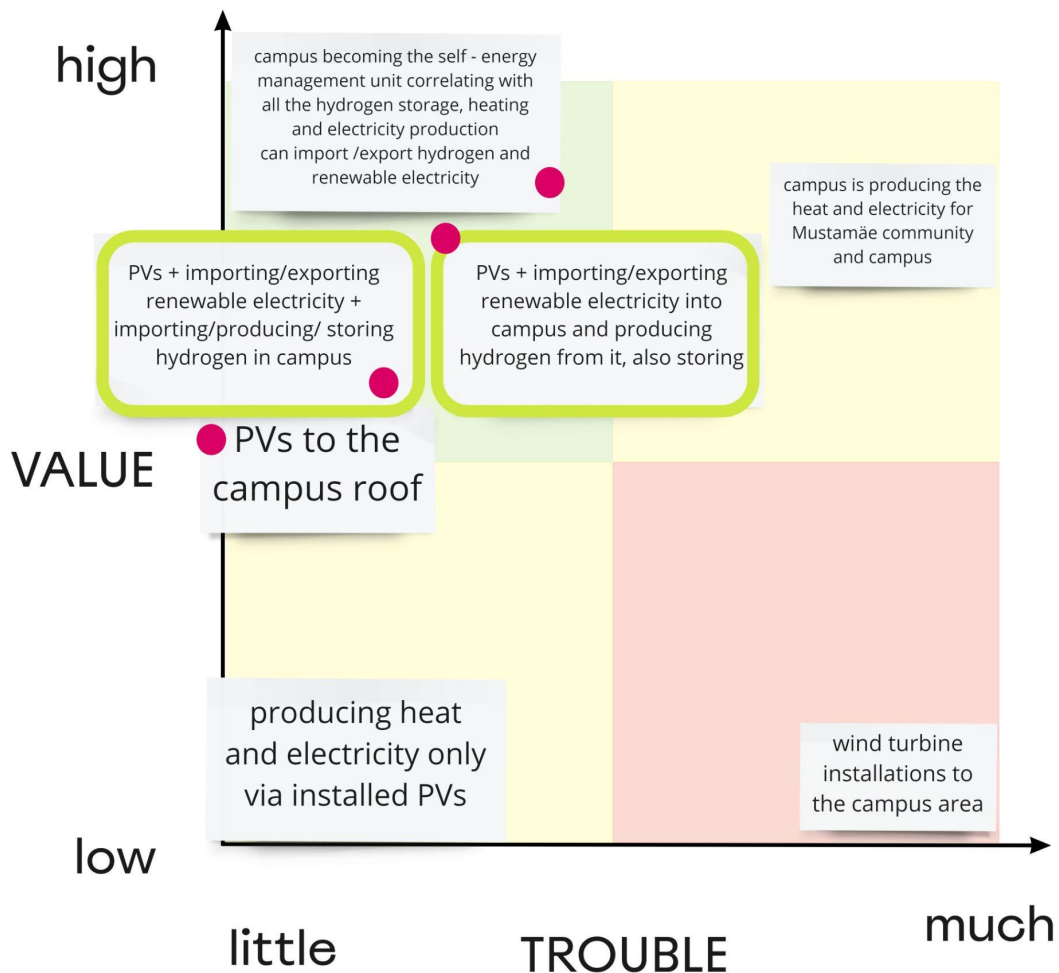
high

campus becoming the self - energy management unit correlating with all the hydrogen storage, heating and electricity production can import /export hydrogen and renewable electricity

campus is producing the heat and electricity for Mustamäe community and campus

PVs + importing/exporting renewable electricity + importing/producing/ storing hydrogen in campus

PVs + importing/exporting renewable electricity into campus and producing hydrogen from it, also storing

VALUE

PVs to the campus roof

producing heat and electricity only via installed PVs

wind turbine installations to the campus area

low

little

TROUBLE

much